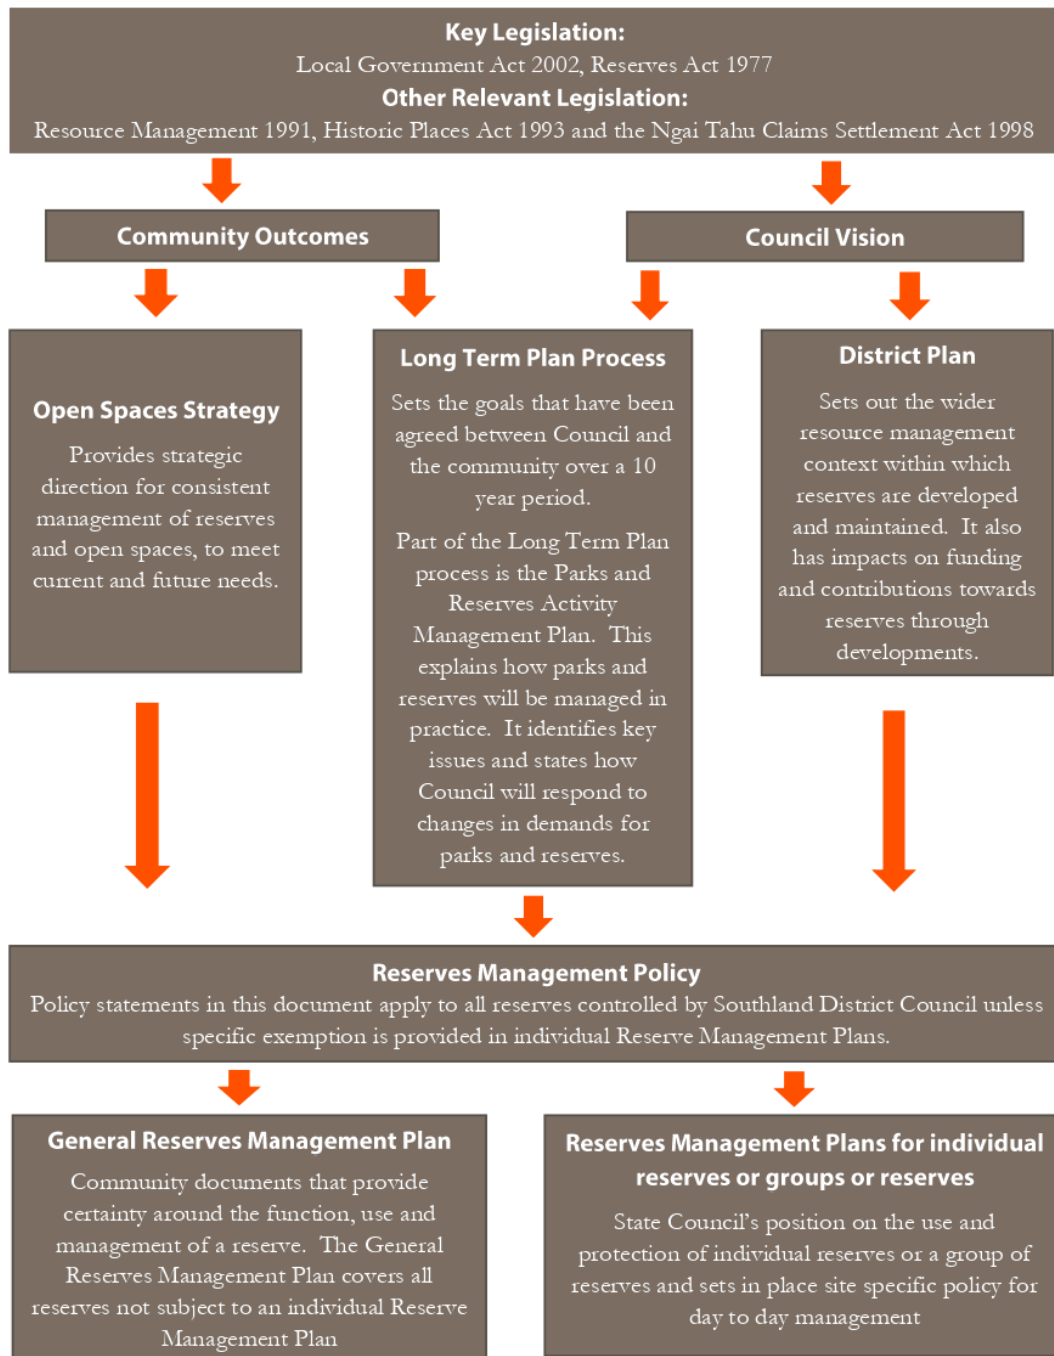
Key Legislation:
Local Government Act 2002, Reserves Act 1977
Other Relevant Legislation:
Resource Management 1991, Historic Places Act 1993 and the Ngai Tahu Claims Settlement Act 1998

Community Outcomes

Council Vision

Open Spaces Strategy
Provides strategic direction for consistent management of reserves and open spaces, to meet current and future needs.

Long Term Plan Process
Sets the goals that have been agreed between Council and the community over a 10 year period.

Part of the Long Term Plan process is the Parks and Reserves Activity Management Plan. This explains how parks and reserves will be managed in practice. It identifies key issues and states how Council will respond to changes in demands for parks and reserves.

District Plan
Sets out the wider resource management context within which reserves are developed and maintained. It also has impacts on funding and contributions towards reserves through developments.

Reserves Management Policy
Policy statements in this document apply to all reserves controlled by Southland District Council unless specific exemption is provided in individual Reserve Management Plans.

General Reserves Management Plan
Community documents that provide certainty around the function, use and management of a reserve. The General Reserves Management Plan covers all reserves not subject to an individual Reserve Management Plan

Reserves Management Plans for individual reserves or groups or reserves
State Council's position on the use and protection of individual reserves or a group of reserves and sets in place site specific policy for day to day management